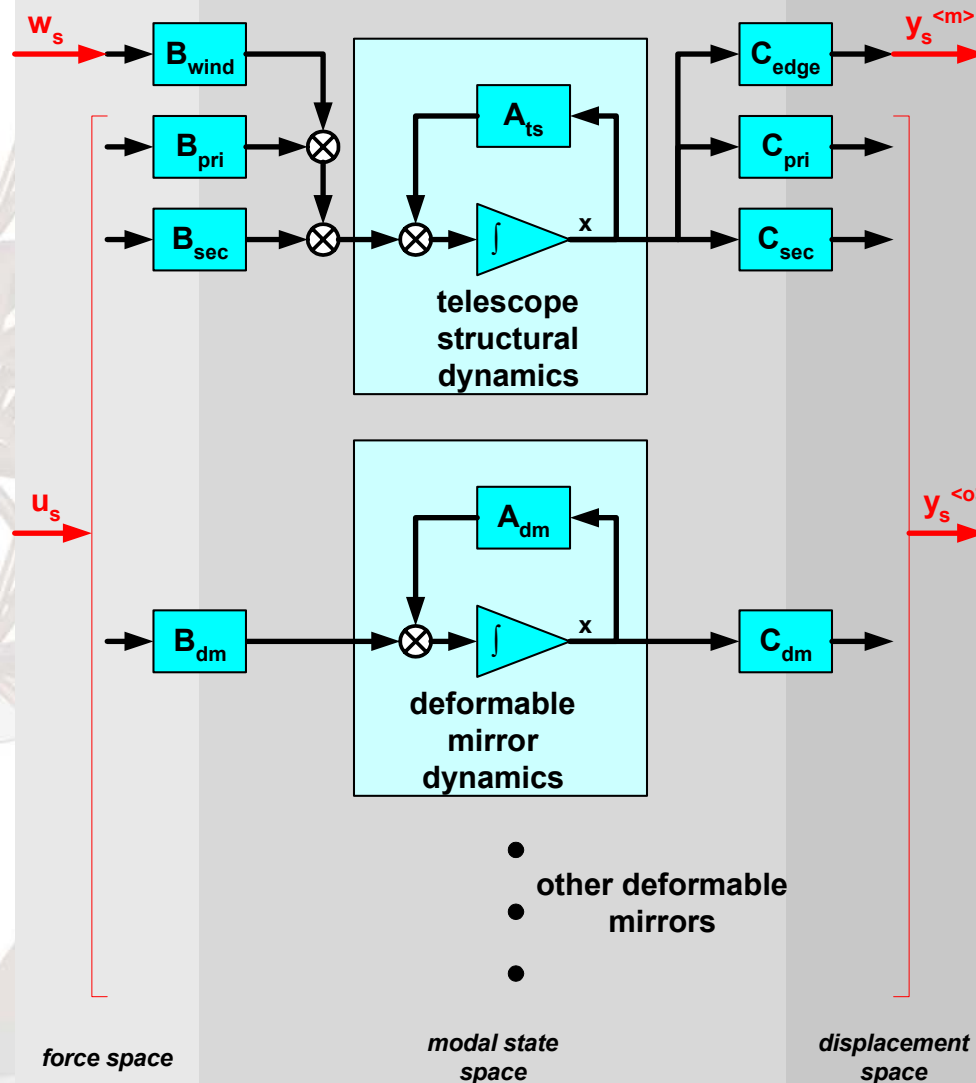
$w_s$

$B_{wind}$

$B_{pri}$

$B_{sec}$

$A_{ts}$

$\int$

x

telescope structural dynamics

$C_{edge}$

$C_{pri}$

$C_{sec}$

$y_s^{<m>}$

$u_s$

$B_{dm}$

$A_{dm}$

$\int$

x

deformable mirror dynamics

$C_{dm}$

$y_s^{<o}$

other deformable mirrors

force space

modal state space

displacement space